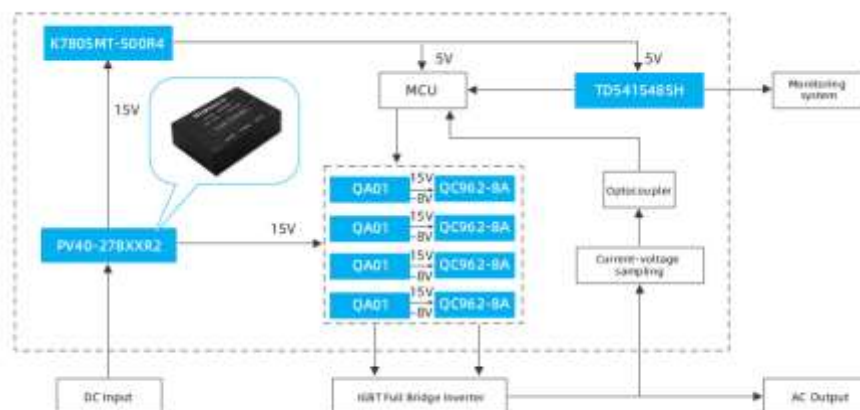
K7805MT-500R4

5V

5V

MCU

TD541S485H

Monitoring system

15V

PV40-27BXXR2

15V

QA01

15V

-8V

QC962-8A

QA01

15V

-8V

QC962-8A

QA01

15V

-8V

QC962-8A

QA01

15V

-8V

QC962-8A

Optocoupler

Current-voltage sampling

DC Input

IGBT Full Bridge Inverter

AC Output